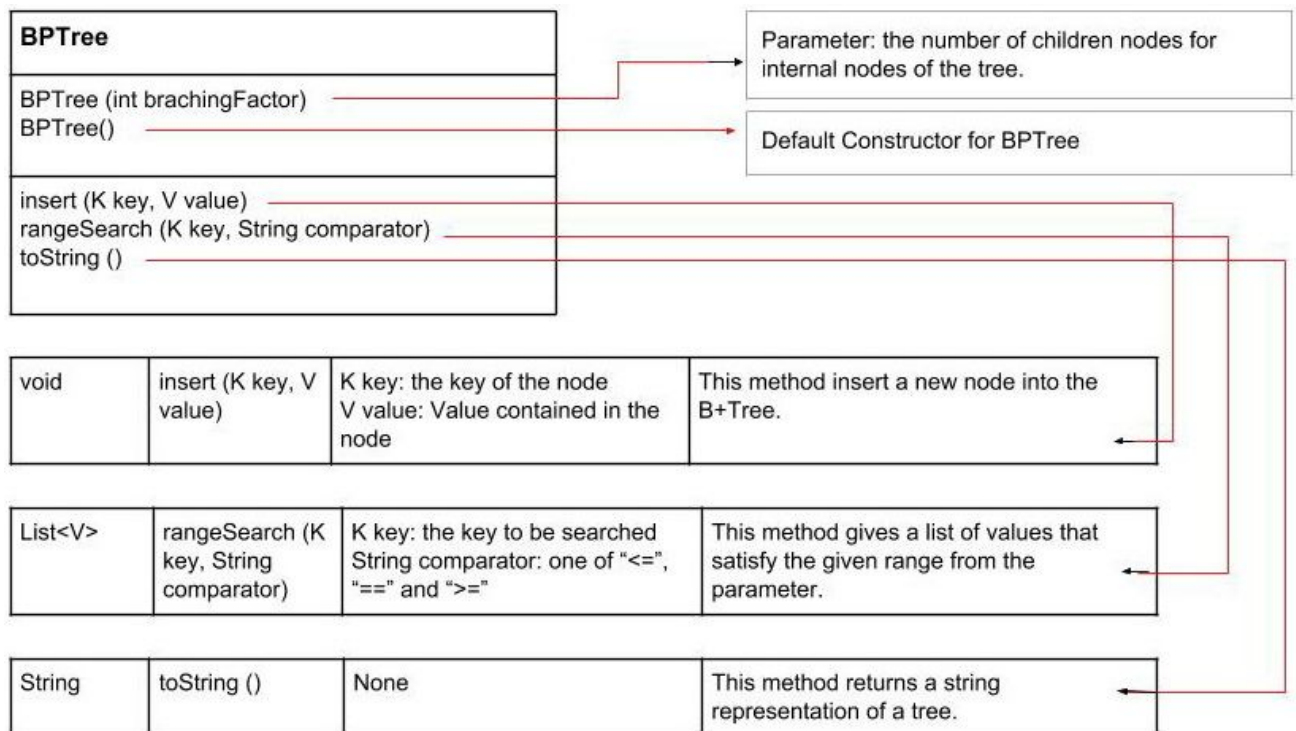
BPTree

BPTree (int brachingFactor)
BPTree()

insert (K key, V value)
rangeSearch (K key, String comparator)
toString ()

Parameter: the number of children nodes for internal nodes of the tree.

Default Constructor for BPTree

| void | insert (K key, V value) | K key: the key of the node V value: Value contained in the node | This method insert a new node into the B+Tree. |
|---|---|---|---|

| List<V> | rangeSearch (K key, String comparator) | K key: the key to be searched String comparator: one of "<=", "==" and ">=" | This method gives a list of values that satisfy the given range from the parameter. |
|---|---|---|---|

| String | toString () | None | This method returns a string representation of a tree. |
|---|---|---|---|